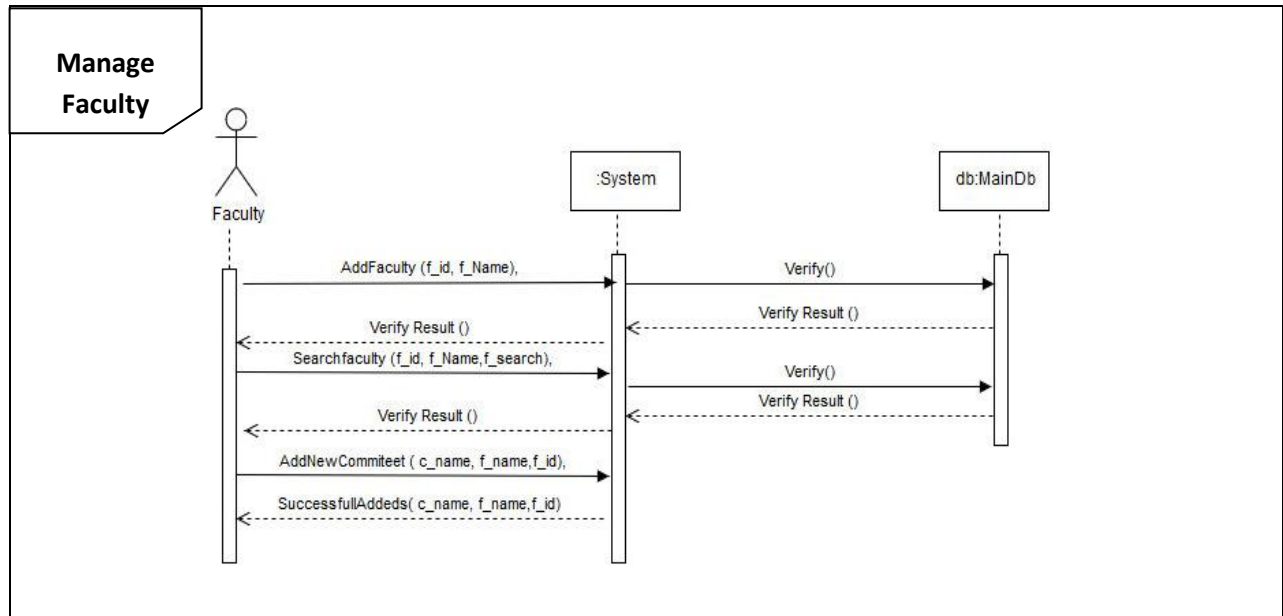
Manage Faculty

Faculty

:System

db:MainDb

AddFaculty (f_id, f_Name),

Verify()

Verify Result ()

Verify Result ()

Searchfaculty (f_id, f_Name,f_search),

Verify()

Verify Result ()

Verify Result ()

AddNewCommiteet ( c_name, f_name,f_id),

SuccessfullAddeds( c_name, f_name,f_id)